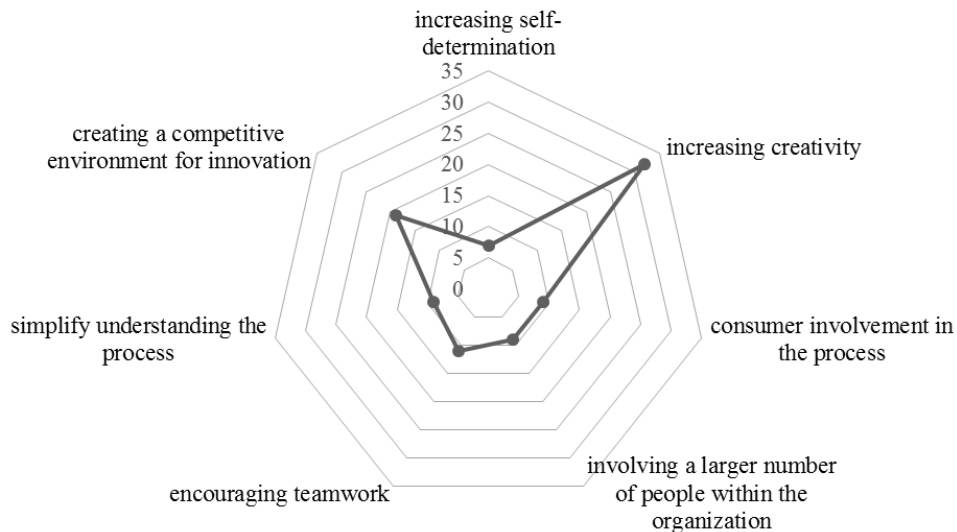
increasing self-determination

35
30
25
20
15
10
5
0

increasing creativity

consumer involvement in the process

involving a larger number of people within the organization

encouraging teamwork

simplify understanding the process

creating a competitive environment for innovation